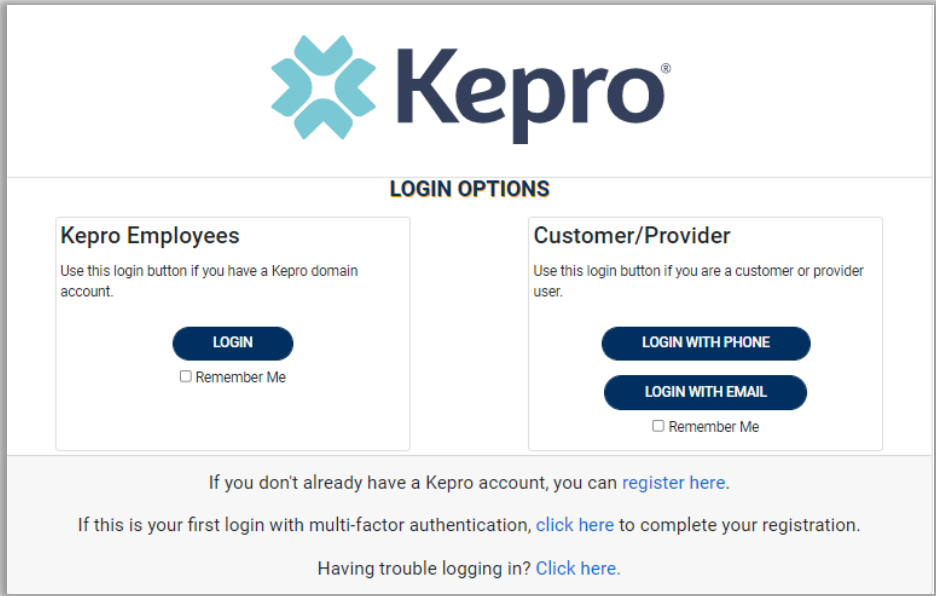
Kepro®

LOGIN OPTIONS

Kepro Employees

Use this login button if you have a Kepro domain account.

LOGIN

☐ Remember Me

Customer/Provider

Use this login button if you are a customer or provider user.

LOGIN WITH PHONE

LOGIN WITH EMAIL

☐ Remember Me

If you don't already have a Kepro account, you can register here.

If this is your first login with multi-factor authentication, click here to complete your registration.

Having trouble logging in? Click here.